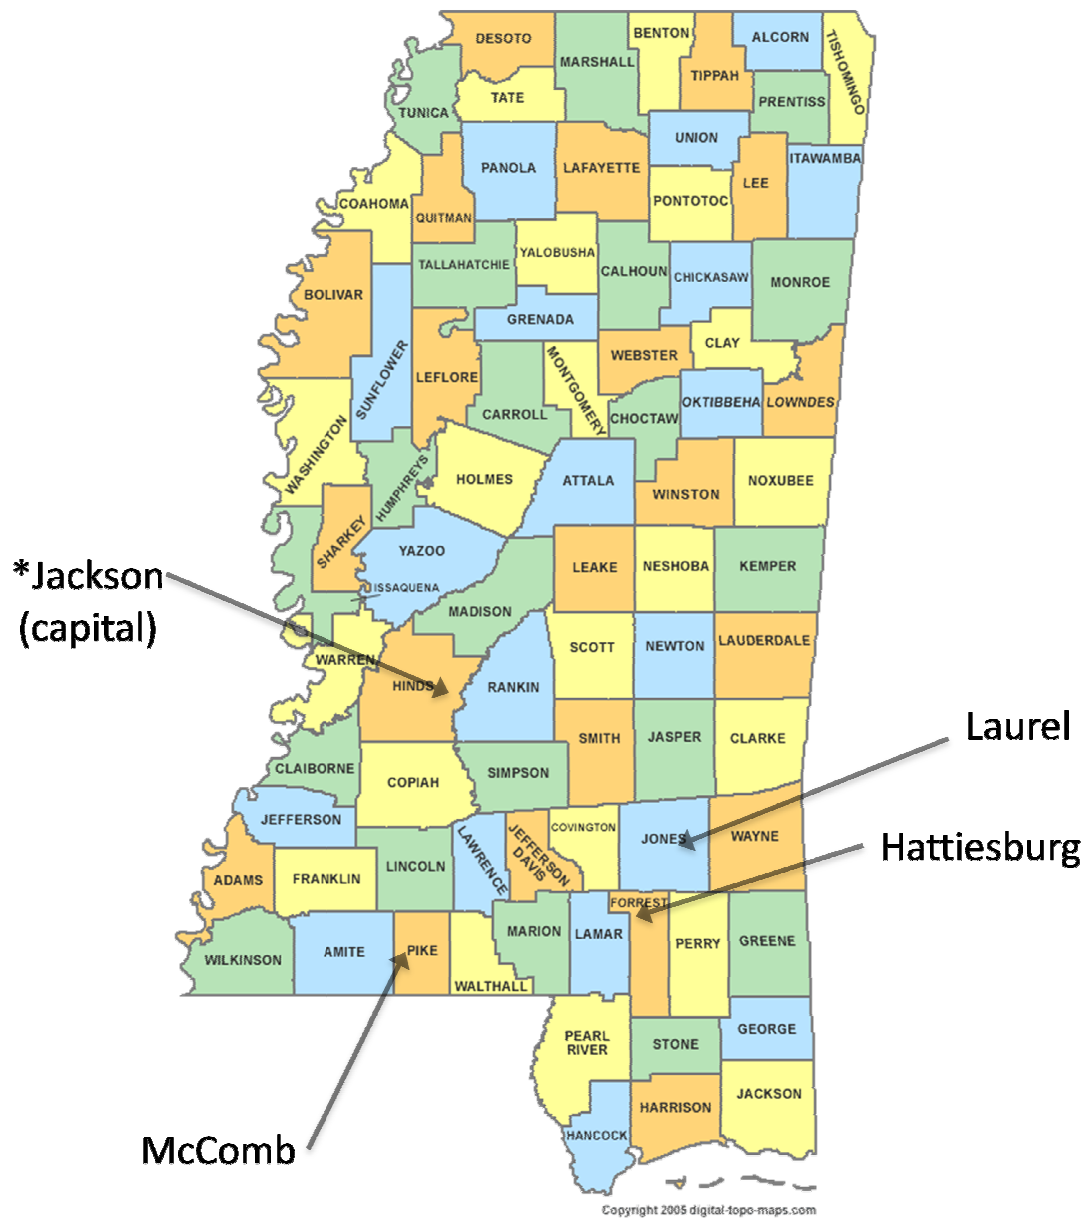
DESOTO
MARSHALL
BENTON
TIPPAH
ALCORN
TISHOMINGO
TUNICA
TATE
PRENTISS
PANOLA
LAFAYETTE
UNION
ITAWAMBA
COAHOMA
QUITMAN
LEE
PONTOTOC
YALOBUSHA
TALLAHATCHIE
CALHOUN
CHICKASAW
MONROE
BOLIVAR
GRENADA
SUNFLOWER
LEFLORE
MONTGOMERY
WEBSTER
CLAY
CARROLL
CHOCTAW
OKTIBBEHA
LOWNDES
WASHINGTON
HUMPHREYS
HOLMES
ATTALA
WINSTON
NOXUBEE
SHARKEY
YAZOO
ISSAQUENA
LEAKE
NESHOBA
KEMPER
*Jackson (capital)
MADISON
SCOTT
NEWTON
LAUDERDALE
WARREN
HINDS
RANKIN
SMITH
JASPER
CLARKE
Laurel
CLAIBORNE
COPIAH
SIMPSON
JEFFERSON
COVINGTON
JONES
WAYNE
Hattiesburg
LAWRENCE
JEFFERSON DAVIS
ADAMS
FRANKLIN
LINCOLN
FORREST
MARION
LAMAR
PERRY
GREENE
WILKINSON
AMITE
PIKE
WALTHALL
PEARL RIVER
STONE
GEORGE
HARRISON
JACKSON
HANCOCK
McComb
Copyright 2005 digital-topo-maps.com